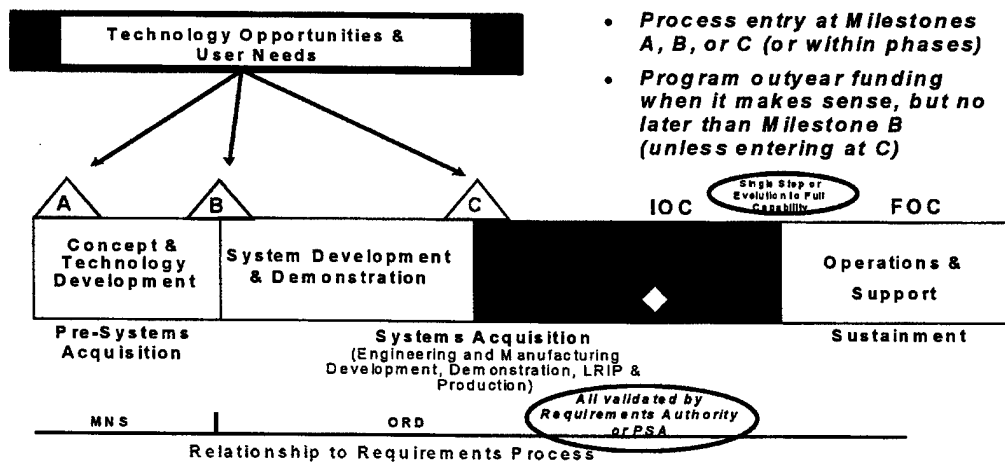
Technology Opportunities & User Needs

• Process entry at Milestones A, B, or C (or within phases)

• Program outyear funding when it makes sense, but no later than Milestone B (unless entering at C)

A

B

C

IOC

Single Step or Evolution to Full Capability

FOC

Concept & Technology Development

System Development & Demonstration

Operations & Support

Pre-Systems Acquisition

Systems Acquisition (Engineering and Manufacturing Development, Demonstration, LRIP & Production)

Sustainment

All validated by Requirements Authority or PSA

MNS

ORD

Relationship to Requirements Process